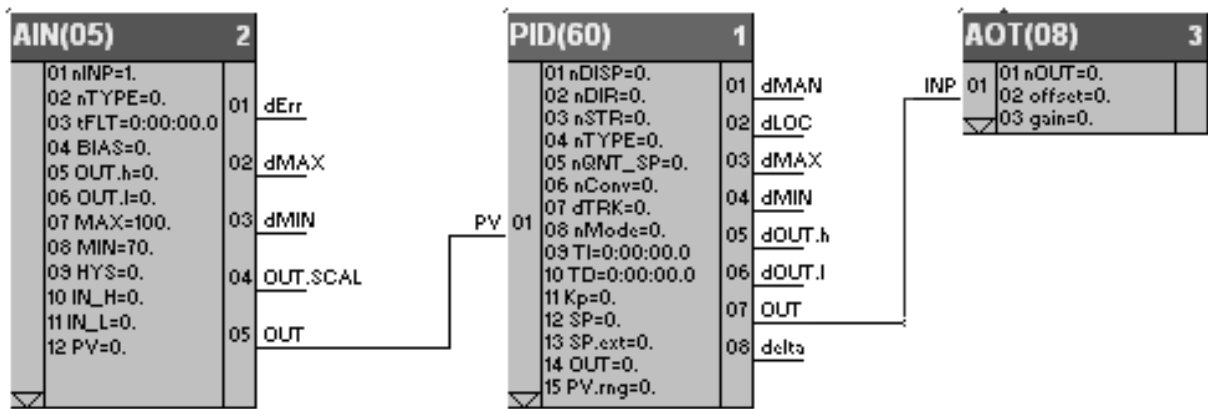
AIN(05) 2

01 nINP=1.
02 nTYPE=0.
03 tFLT=0:00:00.0
04 BIAS=0.
05 OUT.h=0.
06 OUT.l=0.
07 MAX=100.
08 MIN=70.
09 HYS=0.
10 IN_H=0.
11 IN_L=0.
12 PV=0.

01 dErr
02 dMAX
03 dMIN
04 OUT.SCAL
05 OUT

PID(60) 1

PV 01

01 nDISP=0.
02 nDIR=0.
03 nSTR=0.
04 nTYPE=0.
05 nQNT_SP=0.
06 nConv=0.
07 dTRK=0.
08 nMode=0.
09 TI=0:00:00.0
10 TD=0:00:00.0
11 Kp=0.
12 SP=0.
13 SP.ext=0.
14 OUT=0.
15 PV.rng=0.

01 dMAN
02 dLOC
03 dMAX
04 dMIN
05 dOUT.h
06 dOUT.l
07 OUT
08 delta

AOT(08) 3

INP 01

01 nOUT=0.
02 offset=0.
03 gain=0.